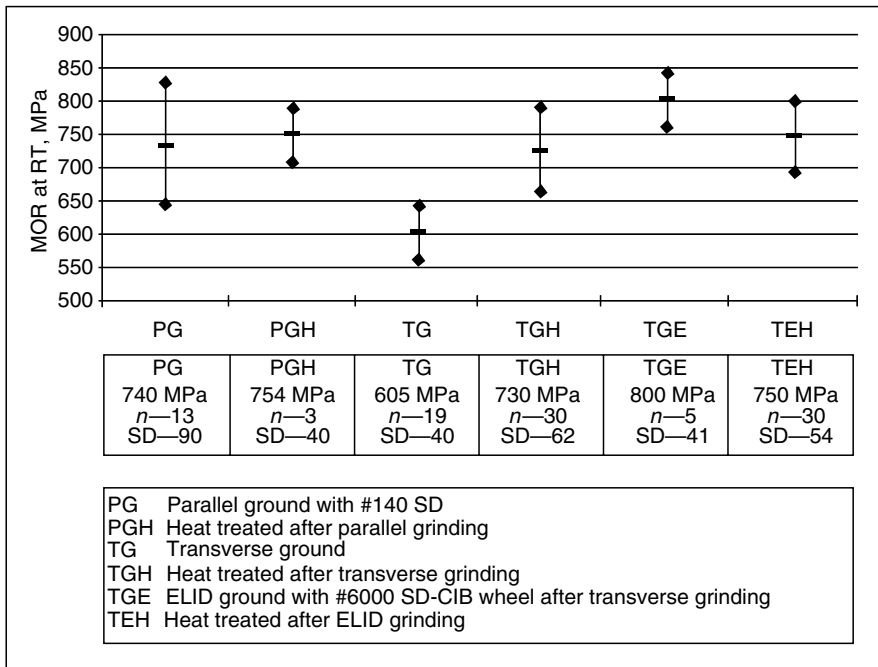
MOR at RT, MPa

900
850
800
750
700
650
600
550
500

PG PGH TG TGH TGE TEH

| PG | PGH | TG | TGH | TGE | TEH |
|---|---|---|---|---|---|
| 740 MPa | 754 MPa | 605 MPa | 730 MPa | 800 MPa | 750 MPa |
| *n*—13 | *n*—3 | *n*—19 | *n*—30 | *n*—5 | *n*—30 |
| SD—90 | SD—40 | SD—40 | SD—62 | SD—41 | SD—54 |

PG Parallel ground with #140 SD
PGH Heat treated after parallel grinding
TG Transverse ground
TGH Heat treated after transverse grinding
TGE ELID ground with #6000 SD-CIB wheel after transverse grinding
TEH Heat treated after ELID grinding